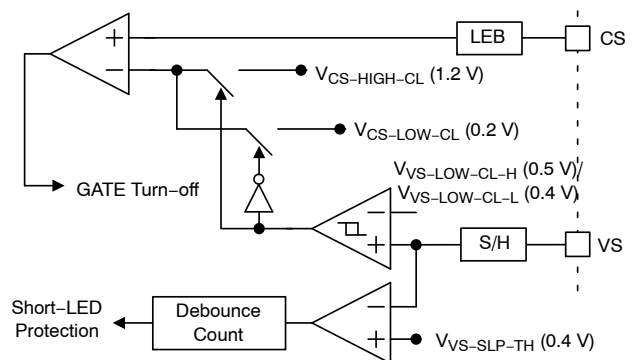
+
−
LEB
CS
$V_{CS-HIGH-CL}$ (1.2 V)
$V_{CS-LOW-CL}$ (0.2 V)
GATE Turn−off
$V_{VS-LOW-CL-H}$ (0.5 V)/
$V_{VS-LOW-CL-L}$ (0.4 V)
−
+
S/H
VS
Short−LED Protection
Debounce Count
−
+
$V_{VS-SLP-TH}$ (0.4 V)